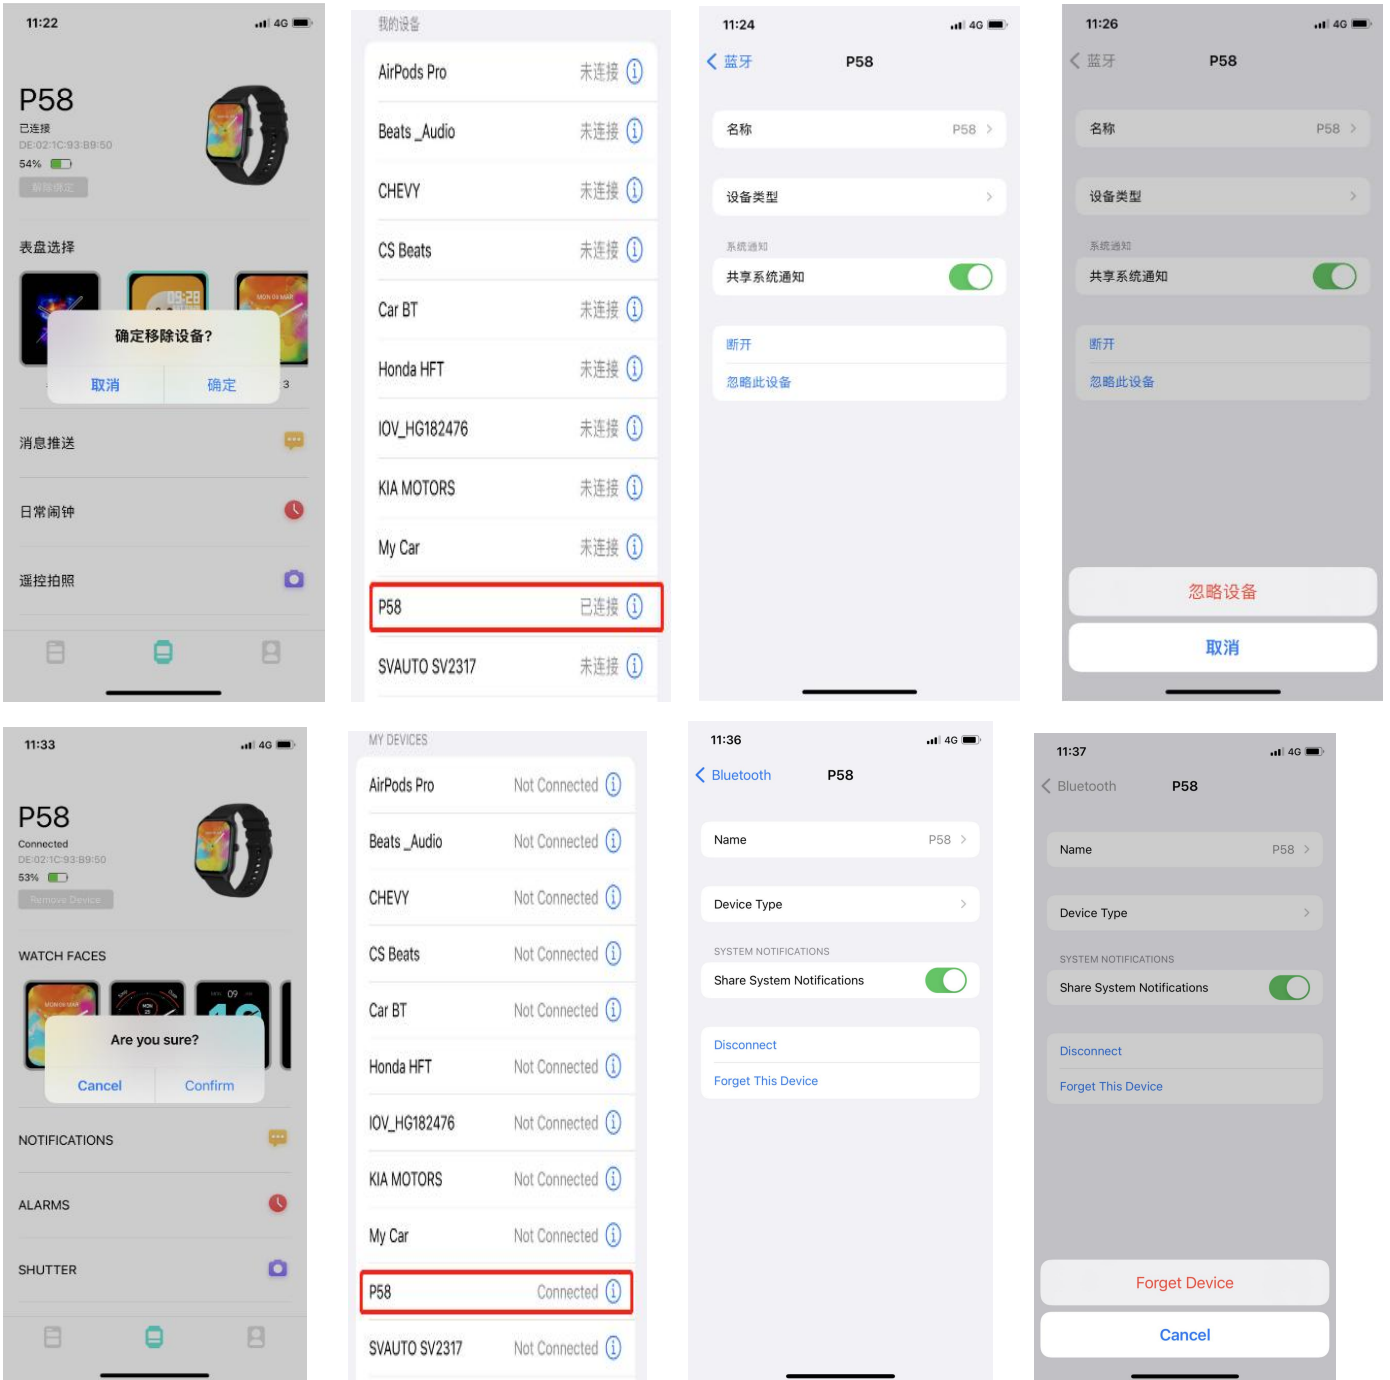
11:22 4G

P58
已连接
DE:02:1C:93:B9:50
54%
解除绑定

表盘选择

09:28

确定移除设备?
取消 确定

消息推送

日常闹钟

遥控拍照

我的设备
AirPods Pro 未连接
Beats _Audio 未连接
CHEVY 未连接
CS Beats 未连接
Car BT 未连接
Honda HFT 未连接
IOV_HG182476 未连接
KIA MOTORS 未连接
My Car 未连接
P58 已连接
SVAUTO SV2317 未连接

11:24 4G
蓝牙 P58
名称 P58
设备类型
系统通知
共享系统通知
断开
忽略此设备

11:26 4G
蓝牙 P58
名称 P58
设备类型
系统通知
共享系统通知
断开
忽略此设备
忽略设备
取消

11:33 4G

P58
Connected
DE:02:1C:93:B9:50
53%
Remove Device

WATCH FACES

Are you sure?
Cancel Confirm

NOTIFICATIONS

ALARMS

SHUTTER

MY DEVICES
AirPods Pro Not Connected
Beats _Audio Not Connected
CHEVY Not Connected
CS Beats Not Connected
Car BT Not Connected
Honda HFT Not Connected
IOV_HG182476 Not Connected
KIA MOTORS Not Connected
My Car Not Connected
P58 Connected
SVAUTO SV2317 Not Connected

11:36 4G
Bluetooth P58
Name P58
Device Type
SYSTEM NOTIFICATIONS
Share System Notifications
Disconnect
Forget This Device

11:37 4G
Bluetooth P58
Name P58
Device Type
SYSTEM NOTIFICATIONS
Share System Notifications
Disconnect
Forget This Device
Forget Device
Cancel